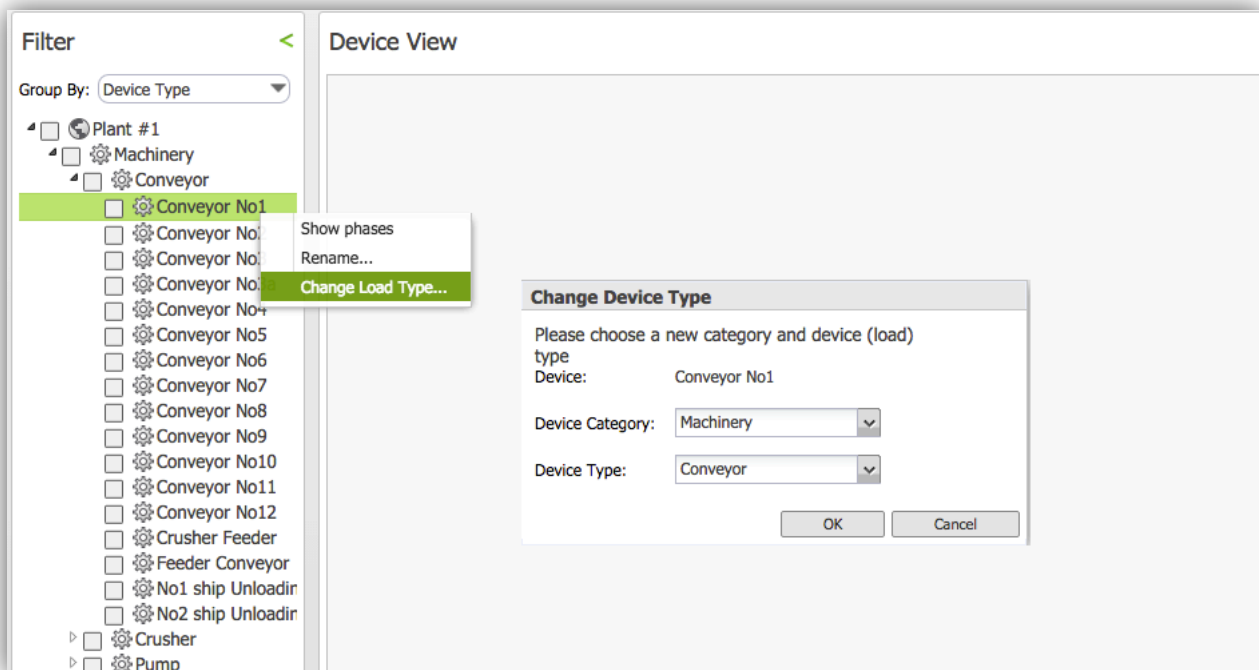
Filter <

Group By: Device Type

Plant #1
Machinery
Conveyor
Conveyor No1
Conveyor No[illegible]
Conveyor No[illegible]
Conveyor No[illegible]
Conveyor No4
Conveyor No5
Conveyor No6
Conveyor No7
Conveyor No8
Conveyor No9
Conveyor No10
Conveyor No11
Conveyor No12
Crusher Feeder
Feeder Conveyor
No1 ship Unloadir
No2 ship Unloadir
Crusher
Pump

Show phases
Rename...
Change Load Type...

Device View

Change Device Type

Please choose a new category and device (load) type

Device: Conveyor No1

Device Category: Machinery

Device Type: Conveyor

OK Cancel